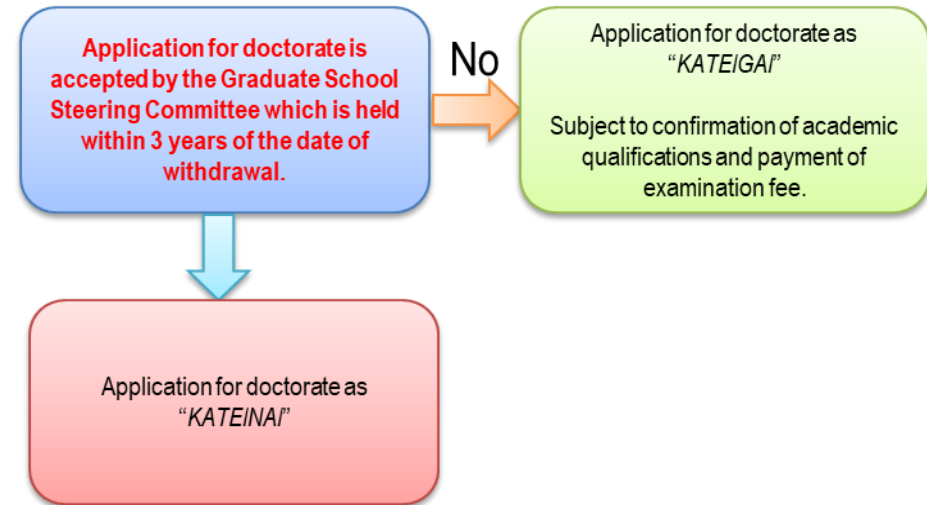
Application for doctorate is accepted by the Graduate School Steering Committee which is held within 3 years of the date of withdrawal.

No

Application for doctorate as "KATEIGAI"

Subject to confirmation of academic qualifications and payment of examination fee.

Application for doctorate as "KATEINAI"